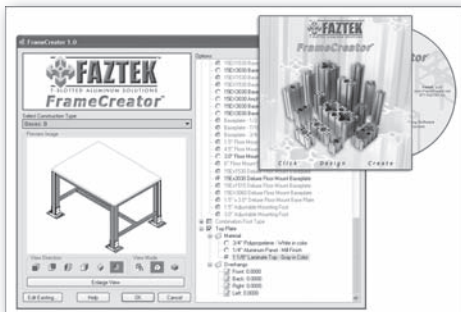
FrameCreator 1.0

FAZTEK
T-SLOTTED ALUMINUM SOLUTIONS
FrameCreator

Select Construction Type
Bench

Preview Image

View Direction
View Mode

Enlarge View

Edit Existing
Help
OK
Cancel

Options

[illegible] Base
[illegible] Base
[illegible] Base
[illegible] Base
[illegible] Base
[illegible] Base
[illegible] Base
Baseplate
Baseplate
1.5" Floor Mount
4.5" Floor Mount
3.0" Floor Mount
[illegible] Floor Mount
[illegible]
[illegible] Floor Mount
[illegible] Deluxe Floor Mount Baseplate
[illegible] Deluxe Floor Mount Baseplate
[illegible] Deluxe Floor Mount Baseplate
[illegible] Deluxe Floor Mount Baseplate
1.5" x 3.0" Deluxe Floor Mount Base Plate
1.5" Adjustable Mounting Foot
3.0" Adjustable Mounting Foot
Combination Foot Types
Top Plate
Material
3/4" Polypropylene - White in color
1/4" Aluminum Panel - Mill Finish
1-1/8" Laminate Top - Gray in Color
Overhangs
Front: 0.0000
Back: 0.0000
Right: 0.0000
Left: 0.0000

FAZTEK
FrameCreator
Click Design Create